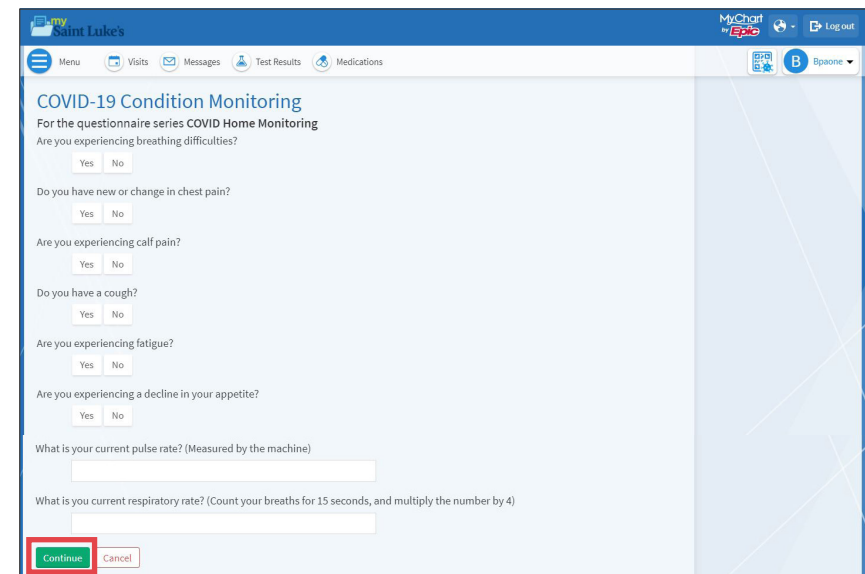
my Saint Luke's

MyChart by Epic

Log out

Menu Visits Messages Test Results Medications

B Bpaone

COVID-19 Condition Monitoring

For the questionnaire series COVID Home Monitoring

Are you experiencing breathing difficulties?

Yes No

Do you have new or change in chest pain?

Yes No

Are you experiencing calf pain?

Yes No

Do you have a cough?

Yes No

Are you experiencing fatigue?

Yes No

Are you experiencing a decline in your appetite?

Yes No

What is your current pulse rate? (Measured by the machine)

What is you current respiratory rate? (Count your breaths for 15 seconds, and multiply the number by 4)

Continue Cancel